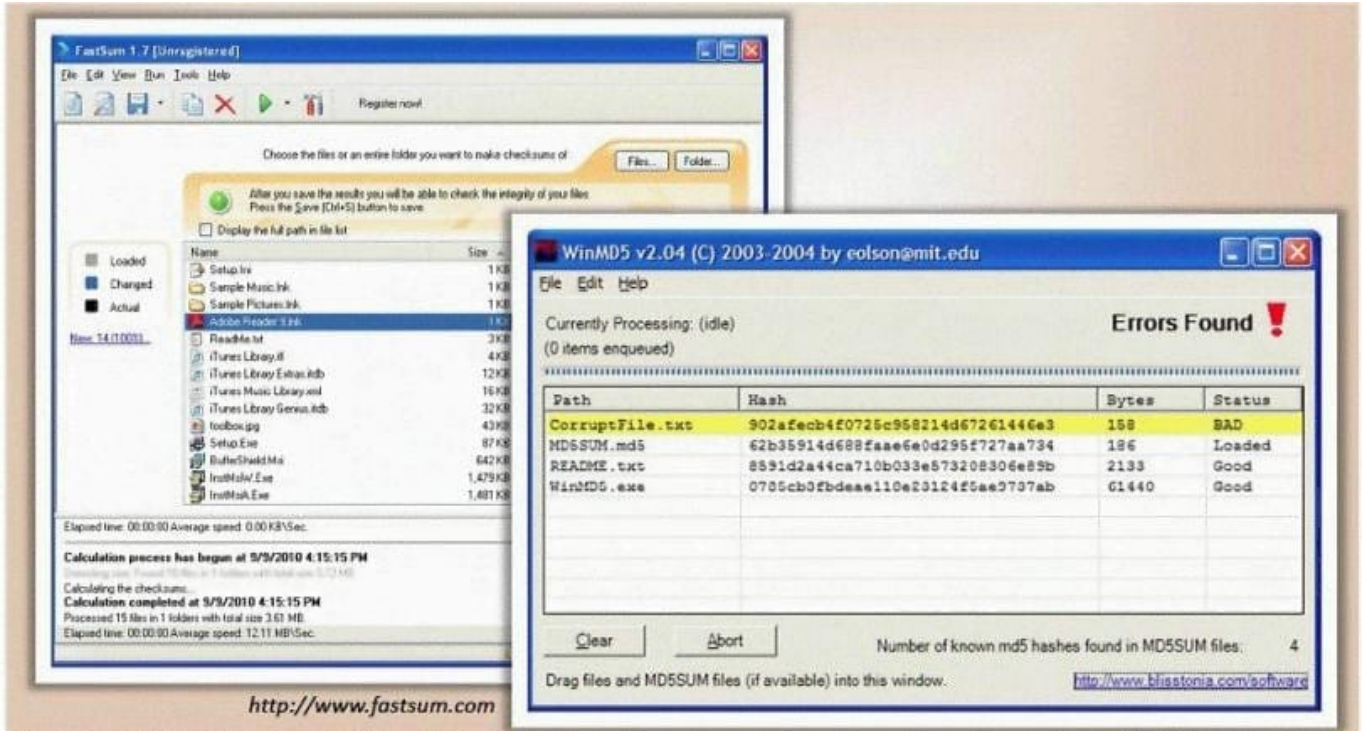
FastSum 1.7 [Unregistered]

File Edit View Run Tools Help

Register now!

Choose the files or an entire folder you want to make checksums of

Files... Folder...

After you save the results you will be able to check the integrity of your files
Press the Save (Ctrl+S) button to save.

Display the full path in file list

Loaded
Changed
Actual

New: 14(100%)

| Name | Size |
|---|---|
| Setup.Ini | 1 KB |
| Sample Music.lnk | 1 KB |
| Sample Pictures.lnk | 1 KB |
| Adobe Reader 9.lnk | 1 KB |
| ReadMe.txt | 3 KB |
| iTunes Library.itl | 4 KB |
| iTunes Library Extras.itdb | 12 KB |
| iTunes Music Library.xml | 16 KB |
| iTunes Library Genius.itdb | 32 KB |
| toolbox.jpg | 43 KB |
| Setup.Exe | 87 KB |
| BufferShield.Msi | 642 KB |
| InstMsiW.Exe | 1,479 KB |
| InstMsiA.Exe | 1,481 KB |

Elapsed time: 00:00:00 Average speed: 0.00 KB\Sec.

Calculation process has begun at 9/9/2010 4:15:15 PM
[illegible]
Calculating the checksums...
Calculation completed at 9/9/2010 4:15:15 PM
Processed 15 files in 1 folders with total size 3.61 MB.
Elapsed time: 00:00:00 Average speed: 12.11 MB\Sec.

http://www.fastsum.com

WinMD5 v2.04 (C) 2003-2004 by eolson@mit.edu

File Edit Help

Currently Processing: (idle)
(0 items enqueued)

Errors Found !

| Path | Hash | Bytes | Status |
|---|---|---|---|
| CorruptFile.txt | 902afecb4f0725c958214d67261446e3 | 158 | BAD |
| MD5SUM.md5 | 62b35914d688faae6e0d295f727aa734 | 186 | Loaded |
| README.txt | 8591d2a44ca710b033e573208306e89b | 2133 | Good |
| WinMD5.exe | 0785cb3fbdeae110e23124f5ae3737ab | 61440 | Good |

Clear Abort

Number of known md5 hashes found in MD5SUM files: 4

Drag files and MD5SUM files (if available) into this window.

http://www.blisstonia.com/software